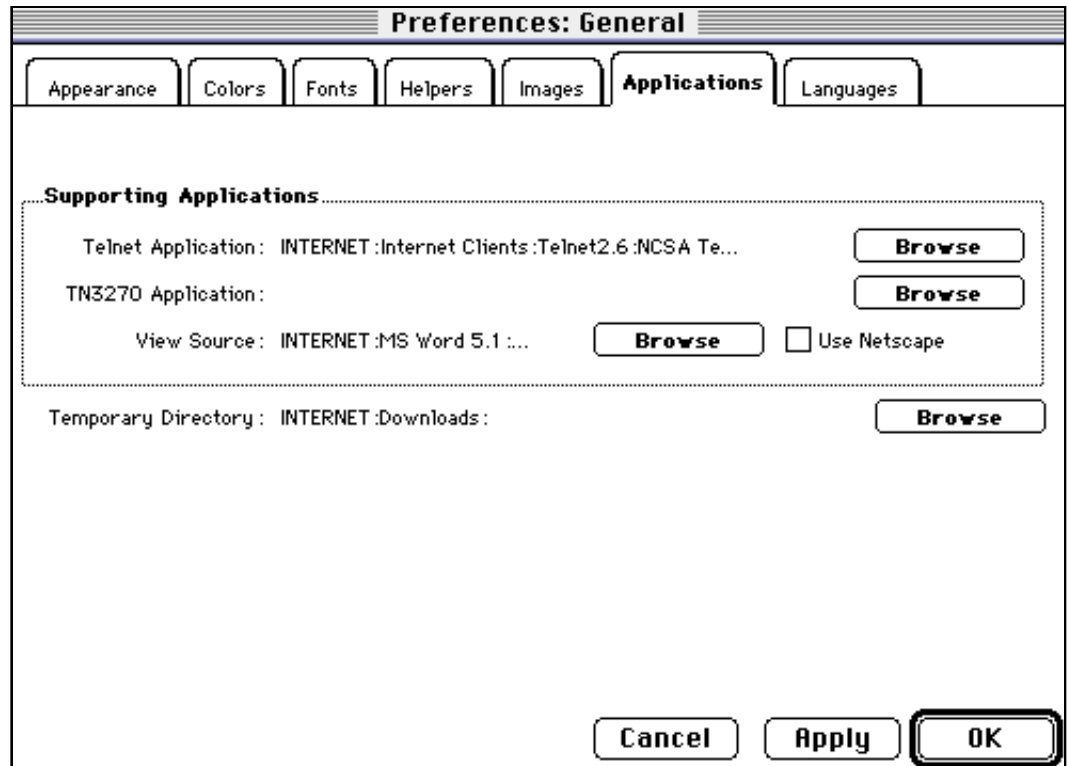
Preferences: General

Appearance | Colors | Fonts | Helpers | Images | Applications | Languages

Supporting Applications

Telnet Application: INTERNET:Internet Clients:Telnet2.6:NCSA Te... Browse

TN3270 Application: Browse

View Source: INTERNET:MS Word 5.1:... Browse Use Netscape

Temporary Directory: INTERNET:Downloads: Browse

Cancel Apply OK